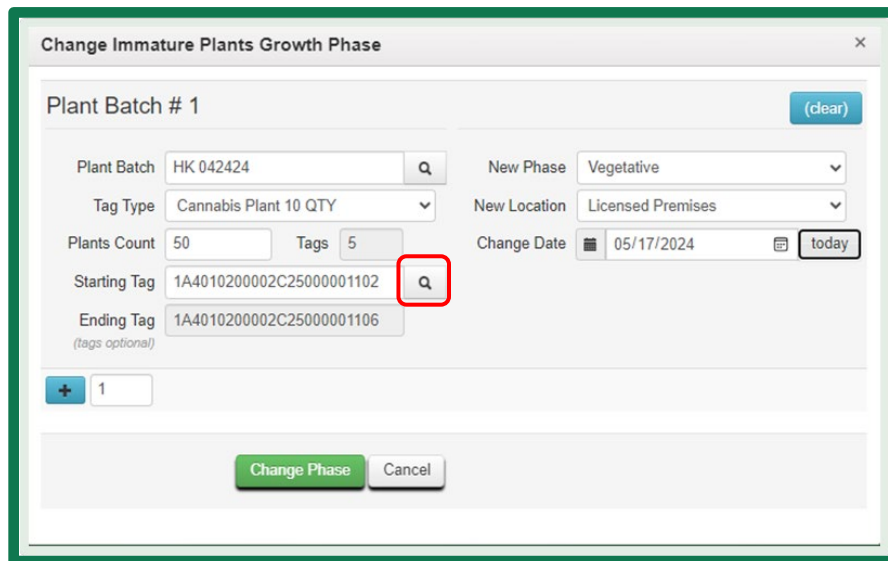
Change Immature Plants Growth Phase ×

Plant Batch # 1

(clear)

Plant Batch HK 042424

Tag Type Cannabis Plant 10 QTY

Plants Count 50 Tags 5

Starting Tag 1A4010200002C25000001102

Ending Tag 1A4010200002C25000001106
(tags optional)

New Phase Vegetative

New Location Licensed Premises

Change Date 05/17/2024 today

+ 1

Change Phase Cancel